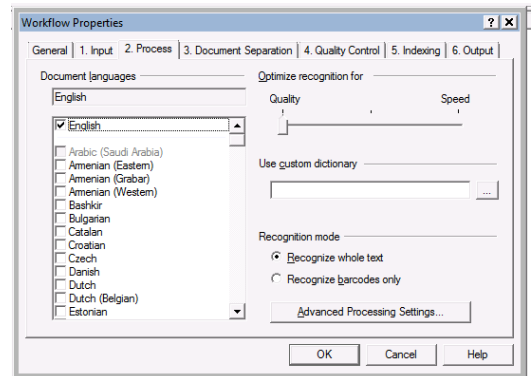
Workflow Properties

? X

General | 1. Input | 2. Process | 3. Document Separation | 4. Quality Control | 5. Indexing | 6. Output

Document languages

English

English

Arabic (Saudi Arabia)
Armenian (Eastern)
Armenian (Grabar)
Armenian (Western)
Bashkir
Bulgarian
Catalan
Croatian
Czech
Danish
Dutch
Dutch (Belgian)
Estonian

Optimize recognition for

Quality

Speed

Use custom dictionary

...

Recognition mode

Recognize whole text

Recognize barcodes only

Advanced Processing Settings...

OK

Cancel

Help